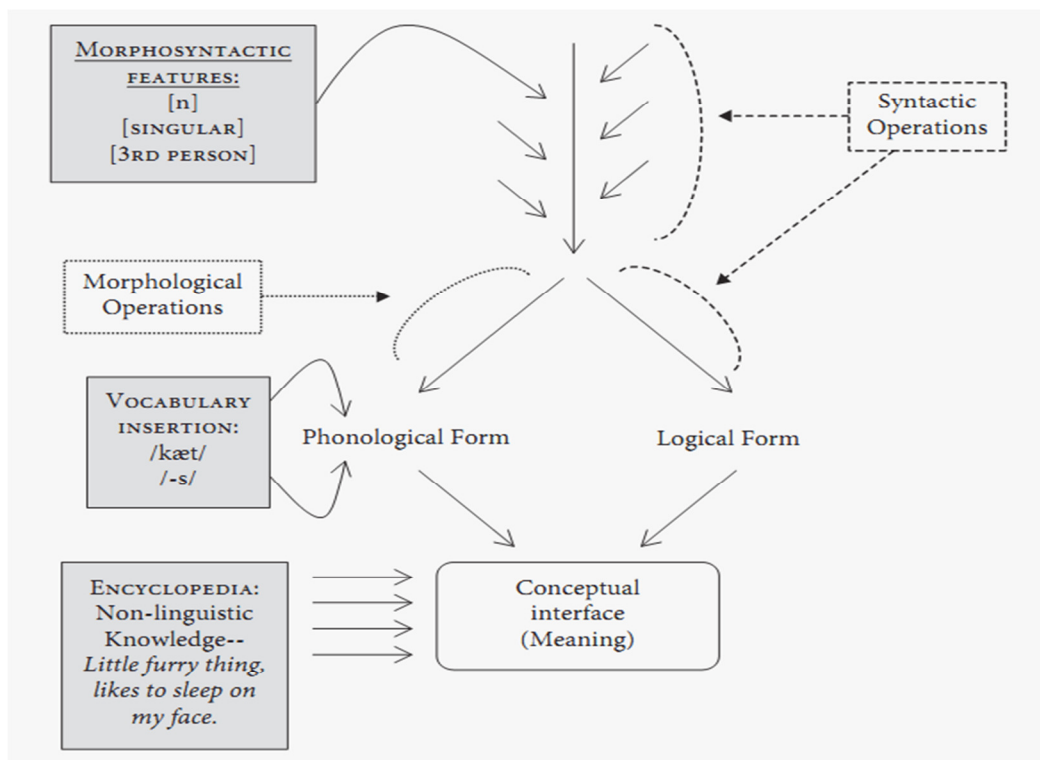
MORPHOSYNTACTIC FEATURES:
[n]
[SINGULAR]
[3RD PERSON]

Syntactic Operations

Morphological Operations

VOCABULARY INSERTION:
/kæt/
/-s/

Phonological Form

Logical Form

ENCYCLOPEDIA:
Non-linguistic Knowledge--
*Little furry thing, likes to sleep on my face.*

Conceptual interface (Meaning)